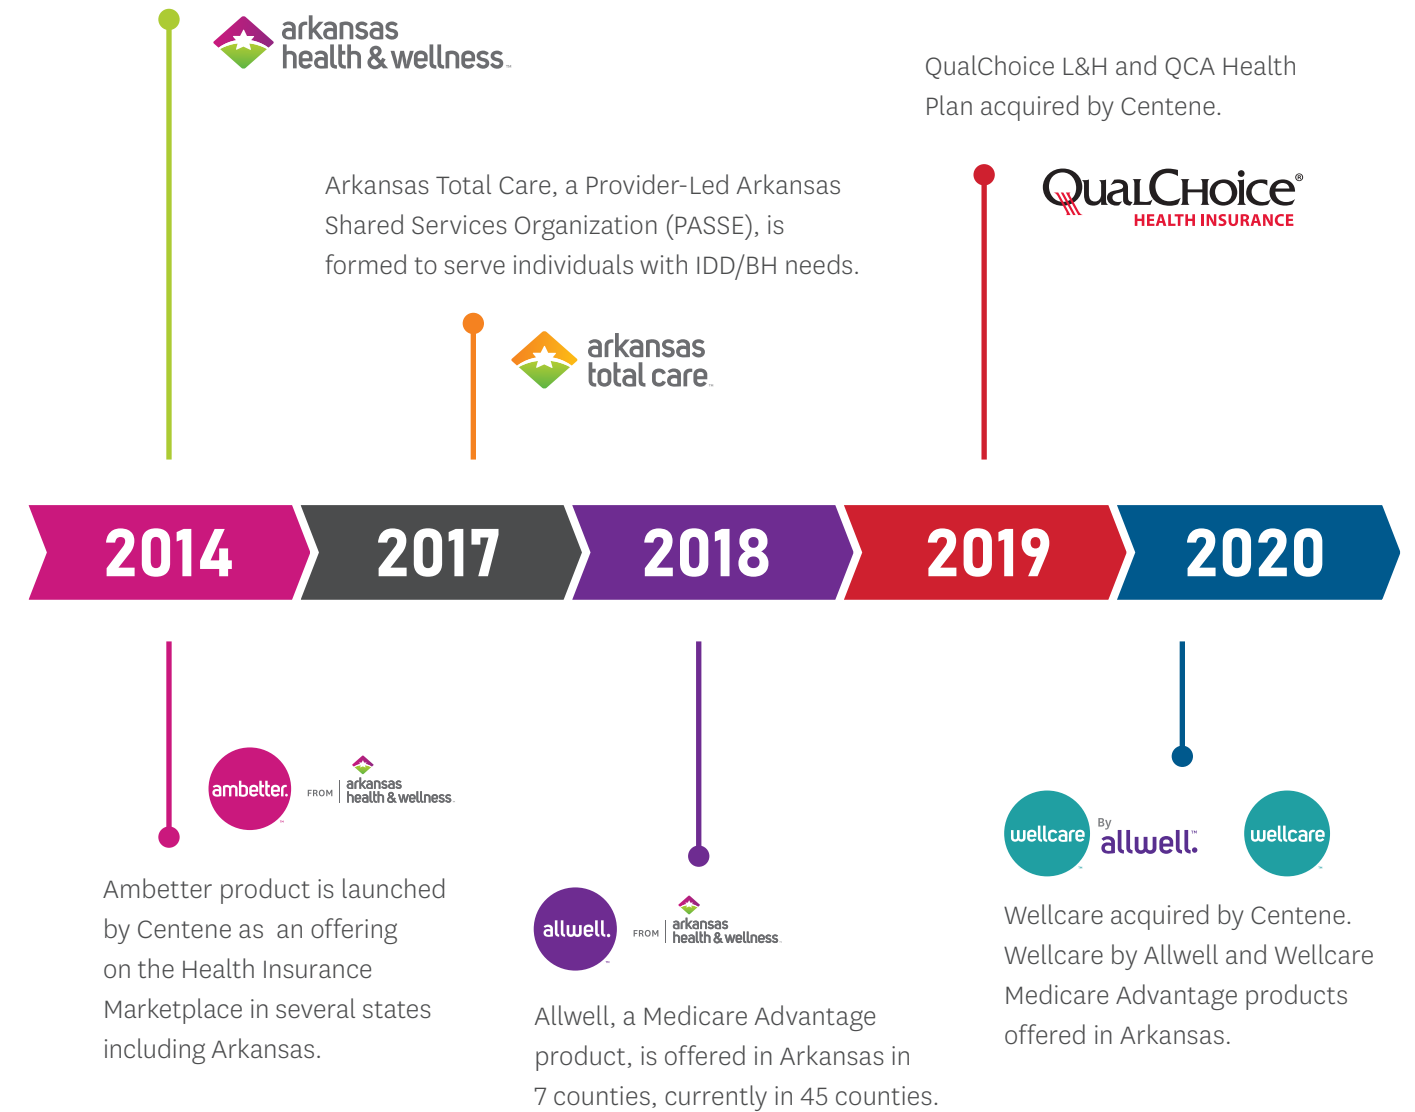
arkansas health & wellness

QualChoice L&H and QCA Health Plan acquired by Centene.

Arkansas Total Care, a Provider-Led Arkansas Shared Services Organization (PASSE), is formed to serve individuals with IDD/BH needs.

QualChoice HEALTH INSURANCE

arkansas total care

2014 2017 2018 2019 2020

ambetter. FROM arkansas health & wellness

Ambetter product is launched by Centene as an offering on the Health Insurance Marketplace in several states including Arkansas.

allwell. FROM arkansas health & wellness

Allwell, a Medicare Advantage product, is offered in Arkansas in 7 counties, currently in 45 counties.

wellcare By allwell. wellcare

Wellcare acquired by Centene. Wellcare by Allwell and Wellcare Medicare Advantage products offered in Arkansas.